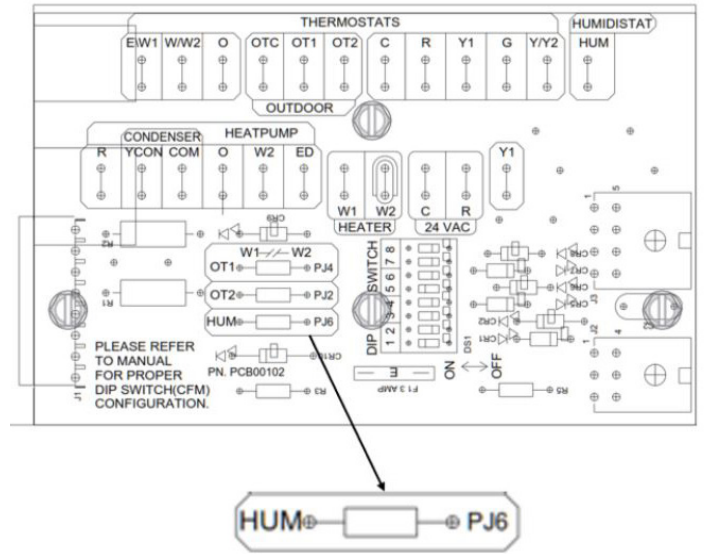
THERMOSTATS

HUMIDISTAT

E/W1 W/W2 O OTC OT1 OT2 C R Y1 G Y/Y2 HUM

OUTDOOR

CONDENSER HEATPUMP

R YCON COM O W2 ED

HEATER

W1 W2

24 VAC

C R

Y1

R2

CR9

R1

W1 W2

OT1 PJ4

OT2 PJ2

HUM PJ6

DIP SWITCH

1 2 3 4 5 6 7 8

CR8

CR7

CR6

CR5

CR2

CR1

J3

J2

PLEASE REFER TO MANUAL FOR PROPER DIP SWITCH(CFM) CONFIGURATION.

PN. PCB00102

CR10

R3

F1 3 AMP

ON OFF

DS1

R5

J1

HUM PJ6